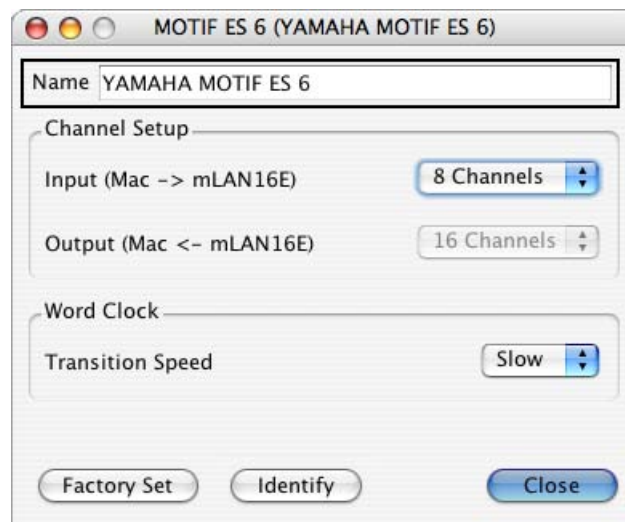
MOTIF ES 6 (YAMAHA MOTIF ES 6)

Name YAMAHA MOTIF ES 6

Channel Setup

Input (Mac -> mLAN16E) 8 Channels

Output (Mac <- mLAN16E) 16 Channels

Word Clock

Transition Speed Slow

Factory Set Identify Close